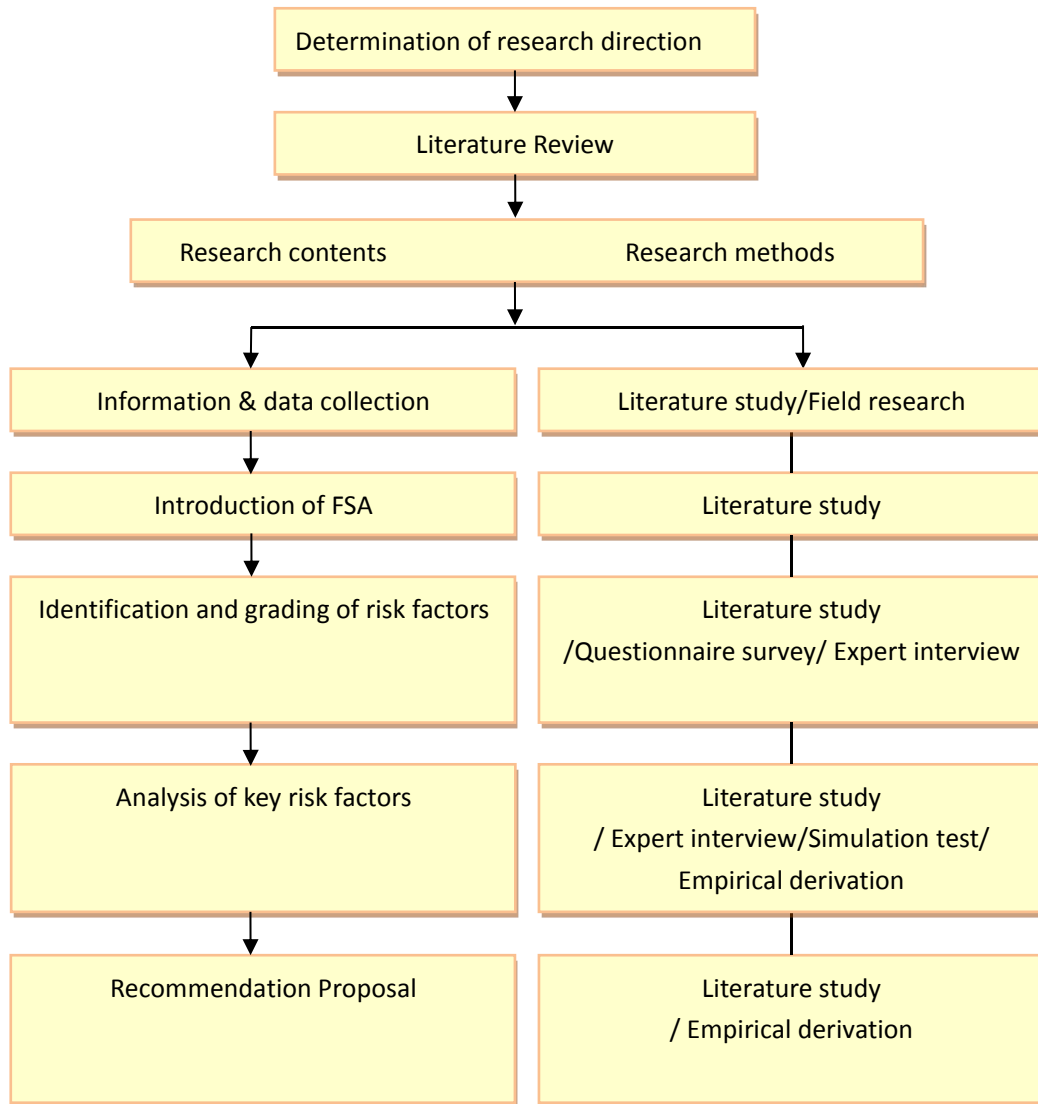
Determination of research direction

Literature Review

Research contents

Research methods

Information & data collection

Introduction of FSA

Identification and grading of risk factors

Analysis of key risk factors

Recommendation Proposal

Literature study/Field research

Literature study

Literature study /Questionnaire survey/ Expert interview

Literature study / Expert interview/Simulation test/ Empirical derivation

Literature study / Empirical derivation